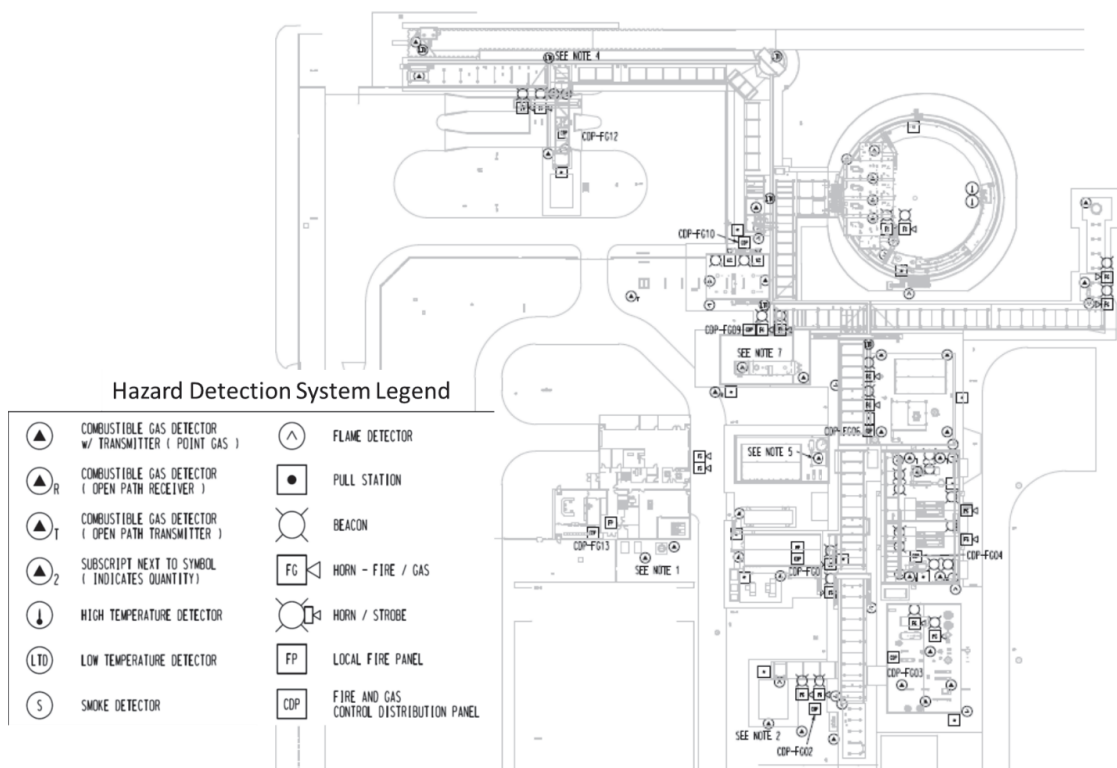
SEE NOTE 4

CDP-FG12

CDP-FG10

CDP-FG09

SEE NOTE 7

SEE NOTE 5

CDP-FG05

CDP-FG13

SEE NOTE 1

CDP-FG01

CDP-FG04

CDP-FG03

SEE NOTE 2

CDP-FG02

Hazard Detection System Legend

COMBUSTIBLE GAS DETECTOR w/ TRANSMITTER ( POINT GAS )

COMBUSTIBLE GAS DETECTOR ( OPEN PATH RECEIVER )

COMBUSTIBLE GAS DETECTOR ( OPEN PATH TRANSMITTER )

SUBSCRIPT NEXT TO SYMBOL ( INDICATES QUANTITY)

HIGH TEMPERATURE DETECTOR

LTD LOW TEMPERATURE DETECTOR

S SMOKE DETECTOR

FLAME DETECTOR

PULL STATION

BEACON

FG HORN - FIRE / GAS

HORN / STROBE

FP LOCAL FIRE PANEL

CDP FIRE AND GAS CONTROL DISTRIBUTION PANEL